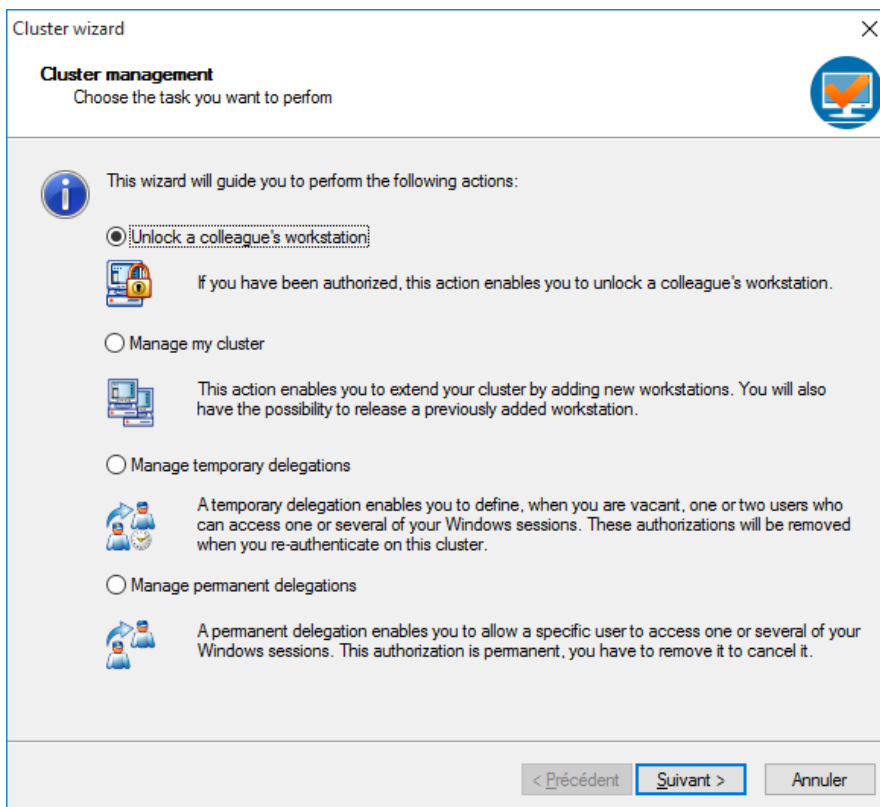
Cluster wizard

Cluster management
Choose the task you want to perfom

This wizard will guide you to perform the following actions:

Unlock a colleague's workstation

If you have been authorized, this action enables you to unlock a colleague's workstation.

Manage my cluster

This action enables you to extend your cluster by adding new workstations. You will also have the possibility to release a previously added workstation.

Manage temporary delegations

A temporary delegation enables you to define, when you are vacant, one or two users who can access one or several of your Windows sessions. These authorizations will be removed when you re-authenticate on this cluster.

Manage permanent delegations

A permanent delegation enables you to allow a specific user to access one or several of your Windows sessions. This authorization is permanent, you have to remove it to cancel it.

< Précédent | Suivant > | Annuler